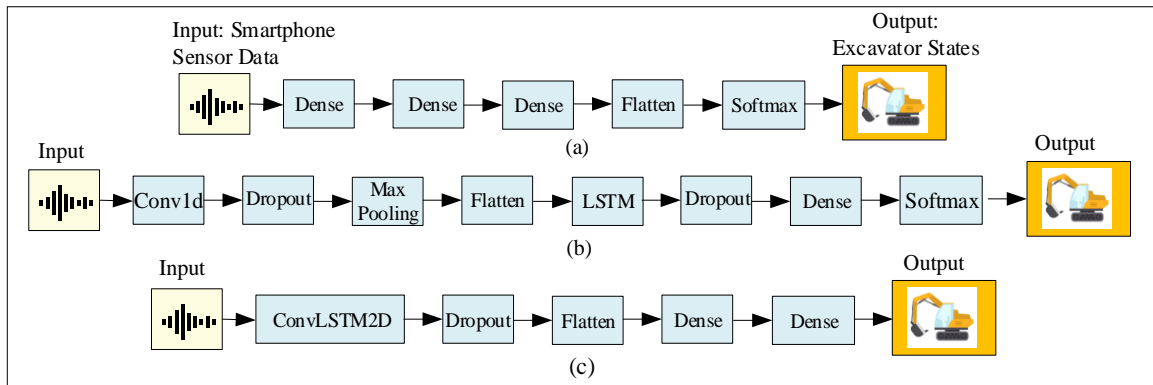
Input: Smartphone Sensor Data

Dense

Dense

Dense

Flatten

Softmax

Output: Excavator States

(a)

Input

Conv1d

Dropout

Max Pooling

Flatten

LSTM

Dropout

Dense

Softmax

Output

(b)

Input

ConvLSTM2D

Dropout

Flatten

Dense

Dense

Output

(c)